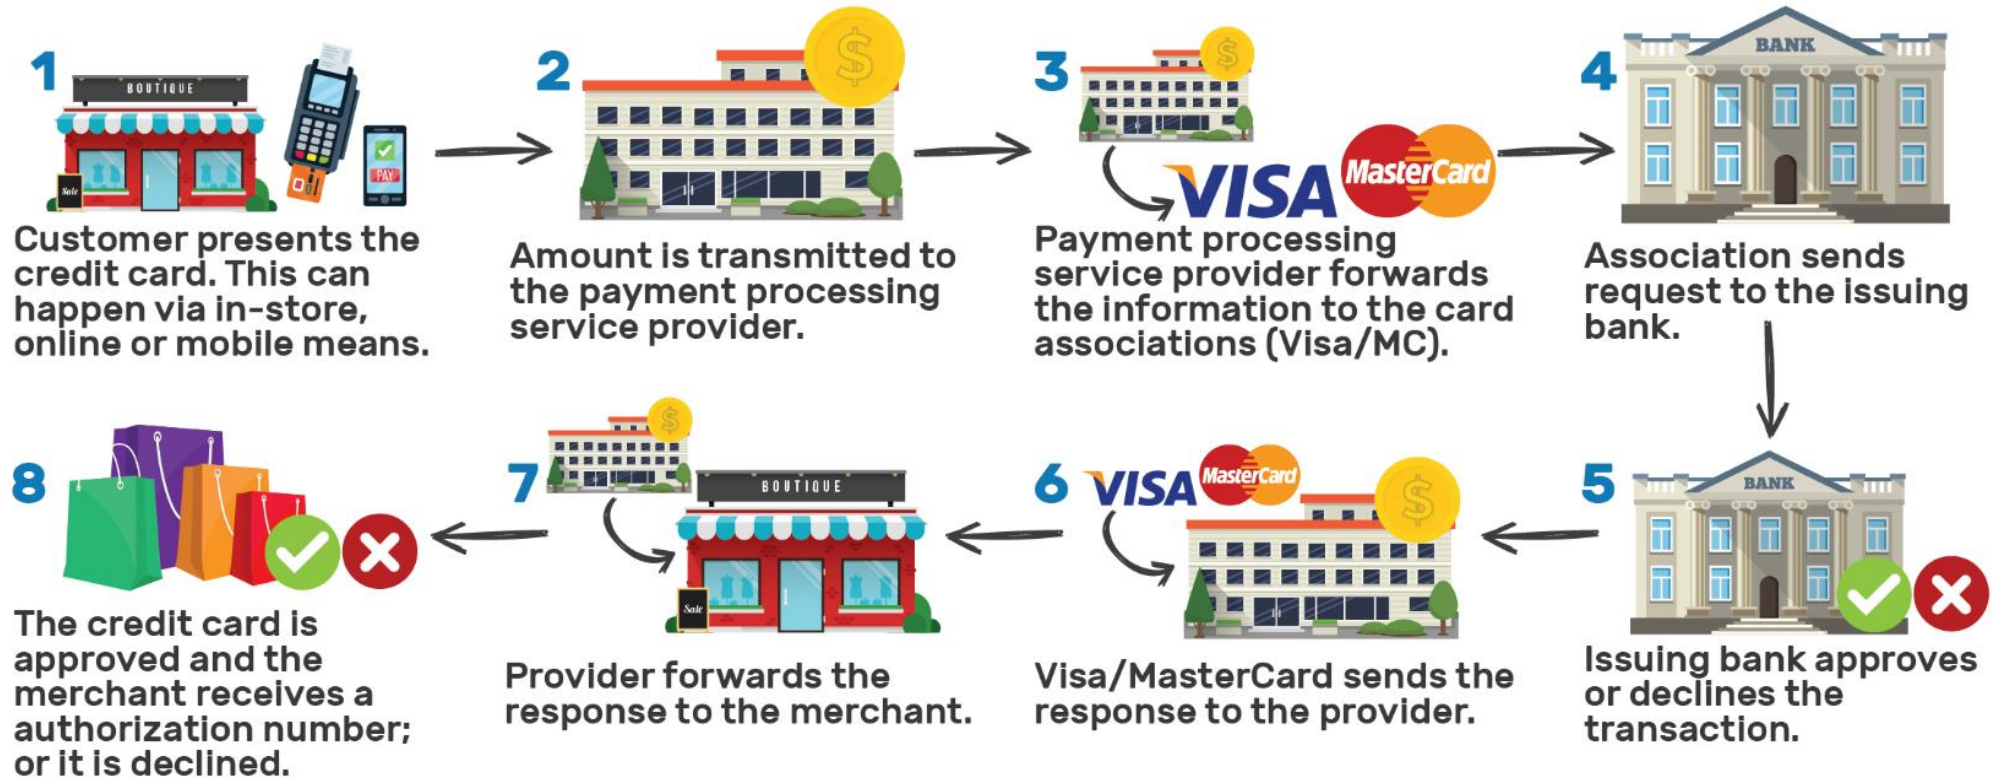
1

BOUTIQUE

Sale

PAY

Customer presents the credit card. This can happen via in-store, online or mobile means.

2

Amount is transmitted to the payment processing service provider.

3

VISA MasterCard

Payment processing service provider forwards the information to the card associations (Visa/MC).

4

BANK

Association sends request to the issuing bank.

8

The credit card is approved and the merchant receives a authorization number; or it is declined.

7

BOUTIQUE

Sale

Provider forwards the response to the merchant.

6

VISA MasterCard

Visa/MasterCard sends the response to the provider.

5

BANK

Issuing bank approves or declines the transaction.